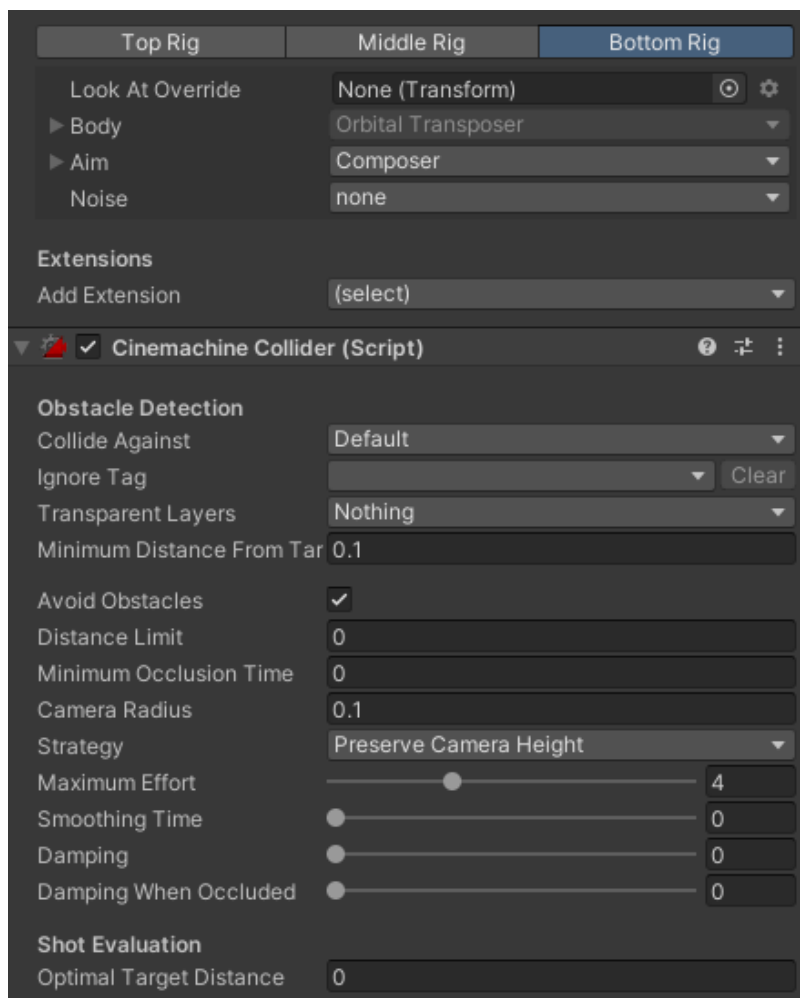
Top Rig | Middle Rig | Bottom Rig

Look At Override
None (Transform)
Body
Orbital Transposer
Aim
Composer
Noise
none

Extensions
Add Extension
(select)

Cinemachine Collider (Script)

Obstacle Detection
Collide Against
Default
Ignore Tag
Clear
Transparent Layers
Nothing
Minimum Distance From Tar
0.1

Avoid Obstacles
Distance Limit
0
Minimum Occlusion Time
0
Camera Radius
0.1
Strategy
Preserve Camera Height
Maximum Effort
4
Smoothing Time
0
Damping
0
Damping When Occluded
0

Shot Evaluation
Optimal Target Distance
0